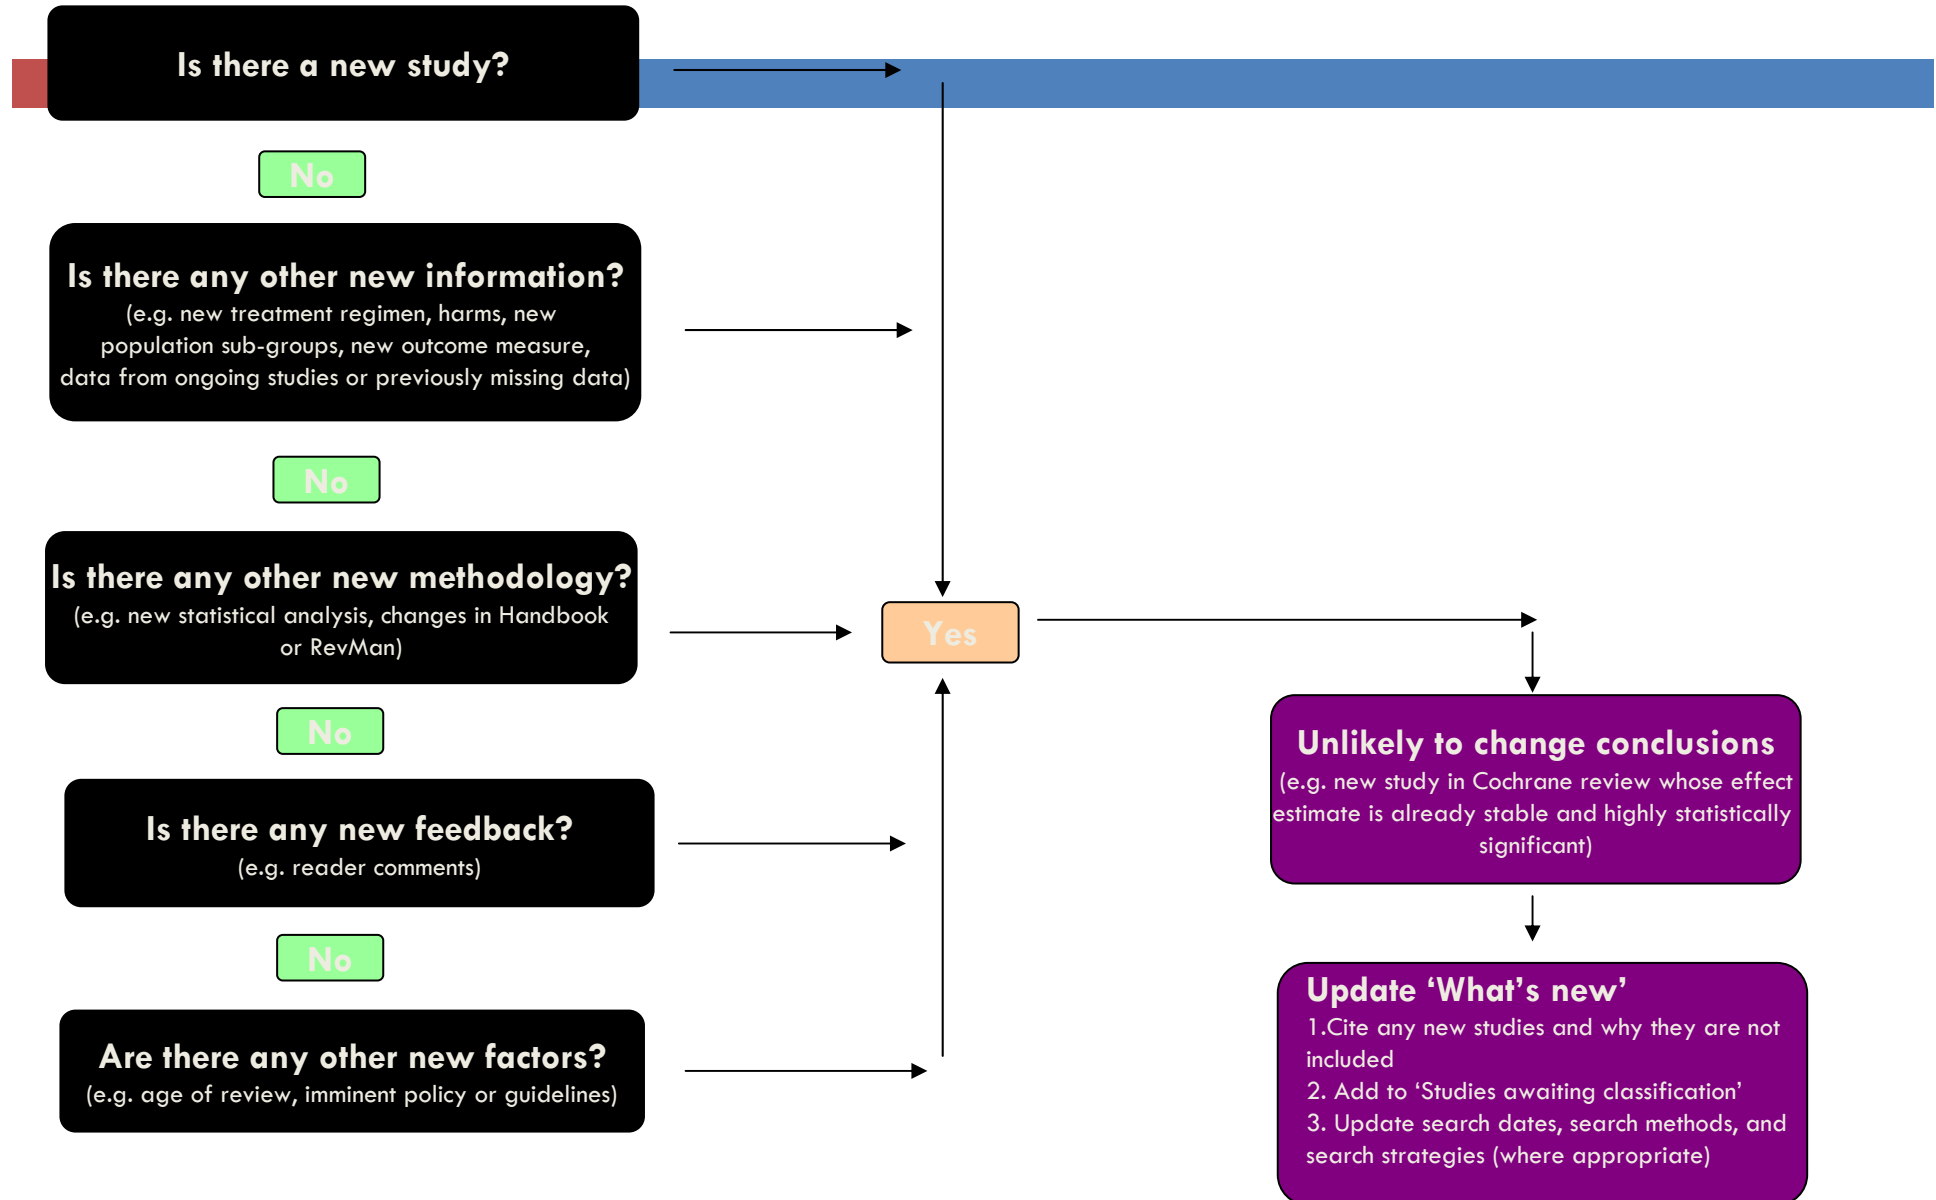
Is there a new study?

No

Is there any other new information?
(e.g. new treatment regimen, harms, new population sub-groups, new outcome measure, data from ongoing studies or previously missing data)

No

Is there any other new methodology?
(e.g. new statistical analysis, changes in Handbook or RevMan)

No

Is there any new feedback?
(e.g. reader comments)

No

Are there any other new factors?
(e.g. age of review, imminent policy or guidelines)

Yes

Unlikely to change conclusions
(e.g. new study in Cochrane review whose effect estimate is already stable and highly statistically significant)

Update 'What's new'
1.Cite any new studies and why they are not included
2. Add to 'Studies awaiting classification'
3. Update search dates, search methods, and search strategies (where appropriate)